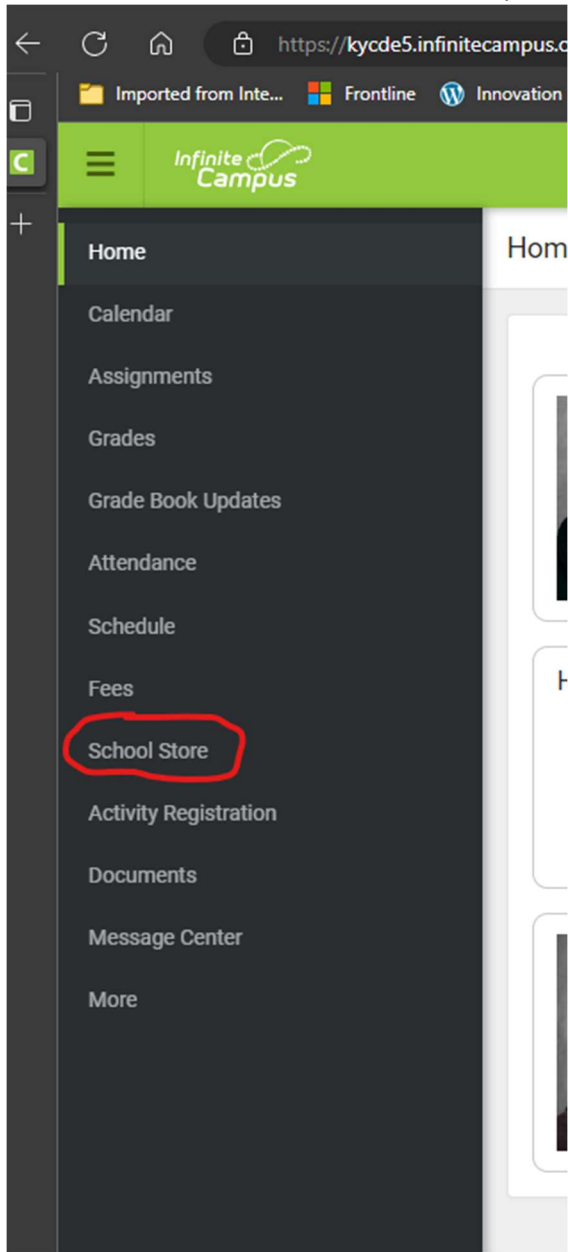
https://kycde5.infinitecampus.c

Imported from Inte... Frontline Innovation

C

Infinite Campus

Home

Calendar

Assignments

Grades

Grade Book Updates

Attendance

Schedule

Fees

School Store

Activity Registration

Documents

Message Center

More

Hom

H